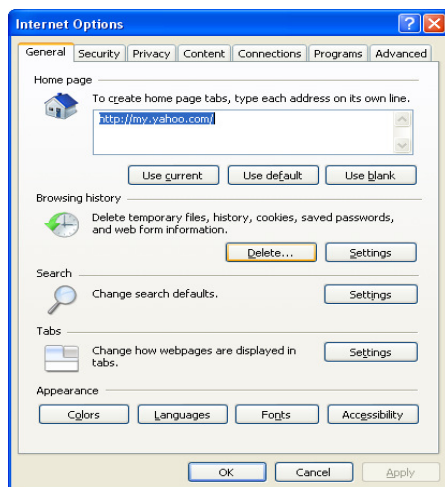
Internet Options

General | Security | Privacy | Content | Connections | Programs | Advanced

Home page

To create home page tabs, type each address on its own line.

http://my.yahoo.com/

Use current | Use default | Use blank

Browsing history

Delete temporary files, history, cookies, saved passwords, and web form information.

Delete... | Settings

Search

Change search defaults.

Settings

Tabs

Change how webpages are displayed in tabs.

Settings

Appearance

Colors | Languages | Fonts | Accessibility

OK | Cancel | Apply